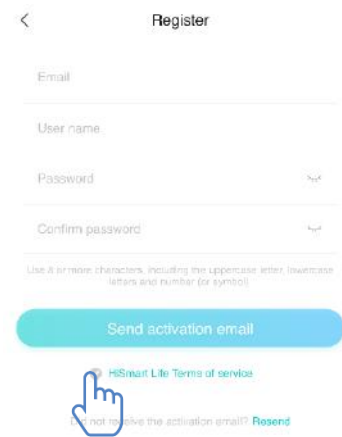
<

Register

Email

User name

Password

Confirm password

Use 6 or more characters, including the uppercase letter, lowercase letters and number (or symbol)

Send activation email

HiSmart Life Terms of service

D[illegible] not re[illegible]ive the activation email? Resend